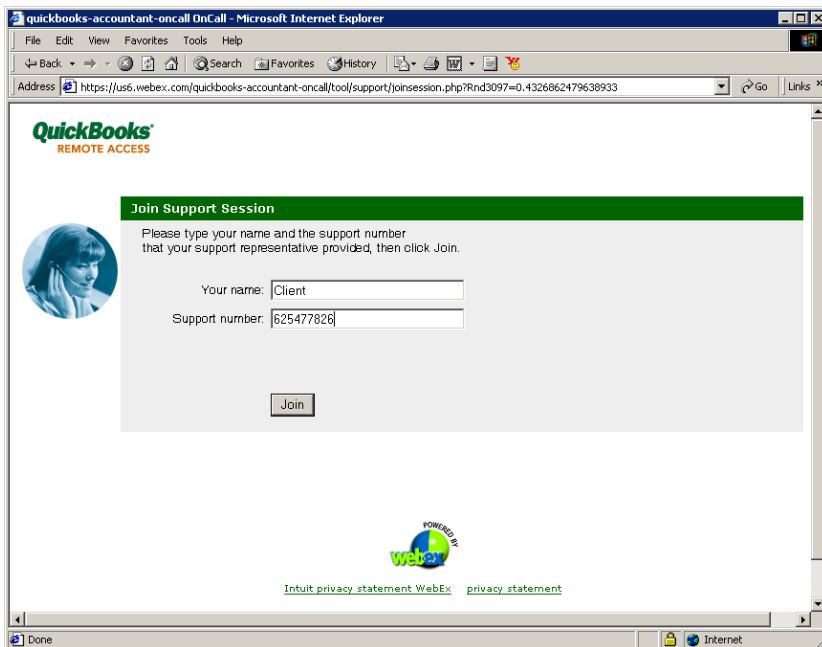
quickbooks-accountant-oncall OnCall - Microsoft Internet Explorer

File Edit View Favorites Tools Help

Back Search Favorites History

Address https://us6.webex.com/quickbooks-accountant-oncall/tool/support/joinsession.php?Rnd3097=0.4326862479638933 Go Links

QuickBooks REMOTE ACCESS

Join Support Session

Please type your name and the support number that your support representative provided, then click Join.

Your name: Client

Support number: 625477826

Join

POWERED BY webex

Intuit privacy statement WebEx privacy statement

Done Internet